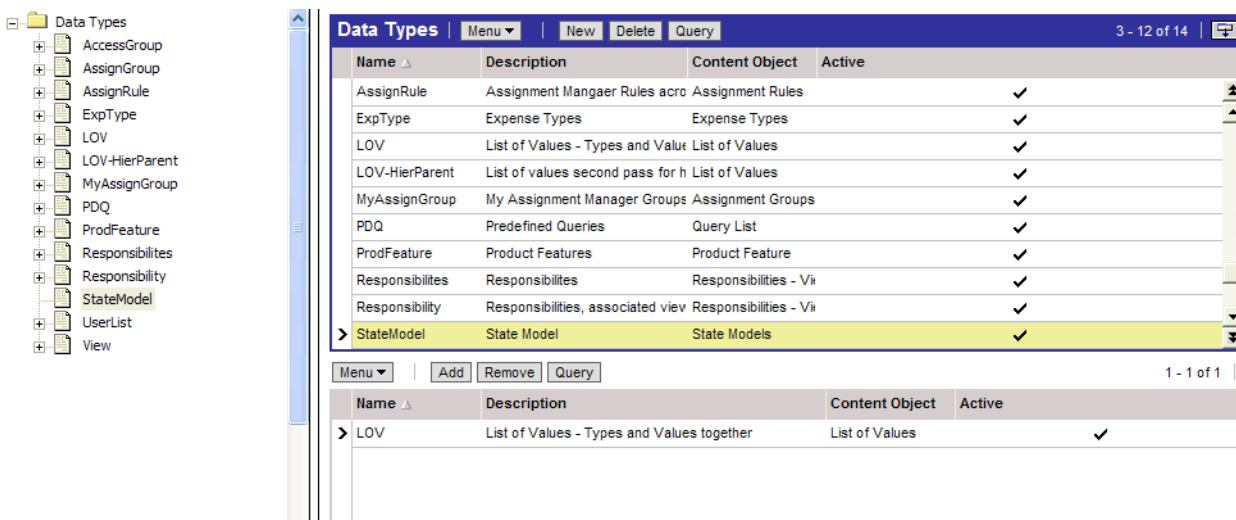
Data Types
AccessGroup
AssignGroup
AssignRule
ExpType
LOV
LOV-HierParent
MyAssignGroup
PDQ
ProdFeature
Responsibilites
Responsibility
StateModel
UserList
View

Data Types | Menu ▾ | New Delete Query 3 - 12 of 14

| Name | Description | Content Object | Active |
|---|---|---|---|
| AssignRule | Assignment Mangaer Rules acro | Assignment Rules | ✔ |
| ExpType | Expense Types | Expense Types | ✔ |
| LOV | List of Values - Types and Value | List of Values | ✔ |
| LOV-HierParent | List of values second pass for h | List of Values | ✔ |
| MyAssignGroup | My Assignment Manager Groups | Assignment Groups | ✔ |
| PDQ | Predefined Queries | Query List | ✔ |
| ProdFeature | Product Features | Product Feature | ✔ |
| Responsibilites | Responsibilites | Responsibilities - Vi | ✔ |
| Responsibility | Responsibilities, associated viev | Responsibilities - Vi | ✔ |
| StateModel | State Model | State Models | ✔ |

Menu ▾ | Add Remove Query 1 - 1 of 1

| Name | Description | Content Object | Active |
|---|---|---|---|
| LOV | List of Values - Types and Values together | List of Values | ✔ |